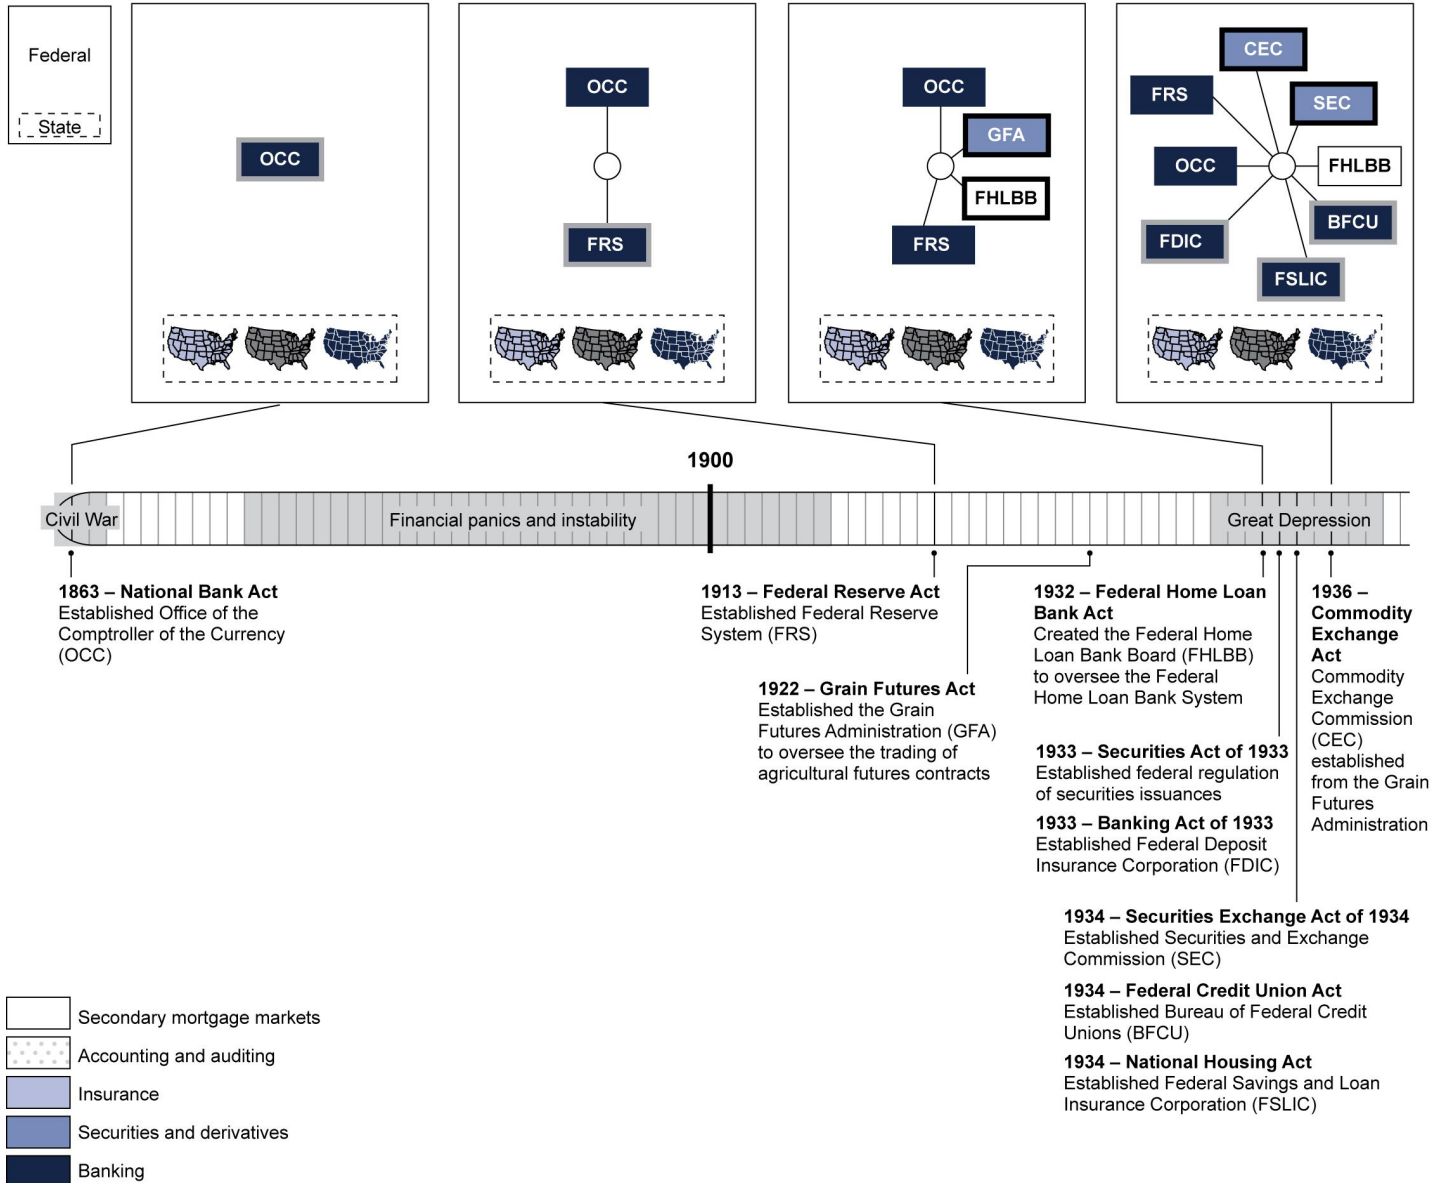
Federal

State

OCC

OCC

FRS

OCC

GFA

FHLBB

FRS

CEC

FRS

SEC

OCC

FHLBB

FDIC

BFCU

FSLIC

1900

Civil War

Financial panics and instability

Great Depression

**1863 – National Bank Act**
Established Office of the Comptroller of the Currency (OCC)

**1913 – Federal Reserve Act**
Established Federal Reserve System (FRS)

**1922 – Grain Futures Act**
Established the Grain Futures Administration (GFA) to oversee the trading of agricultural futures contracts

**1932 – Federal Home Loan Bank Act**
Created the Federal Home Loan Bank Board (FHLBB) to oversee the Federal Home Loan Bank System

**1933 – Securities Act of 1933**
Established federal regulation of securities issuances

**1933 – Banking Act of 1933**
Established Federal Deposit Insurance Corporation (FDIC)

**1936 – Commodity Exchange Act**
Commodity Exchange Commission (CEC) established from the Grain Futures Administration

**1934 – Securities Exchange Act of 1934**
Established Securities and Exchange Commission (SEC)

**1934 – Federal Credit Union Act**
Established Bureau of Federal Credit Unions (BFCU)

**1934 – National Housing Act**
Established Federal Savings and Loan Insurance Corporation (FSLIC)

Secondary mortgage markets

Accounting and auditing

Insurance

Securities and derivatives

Banking